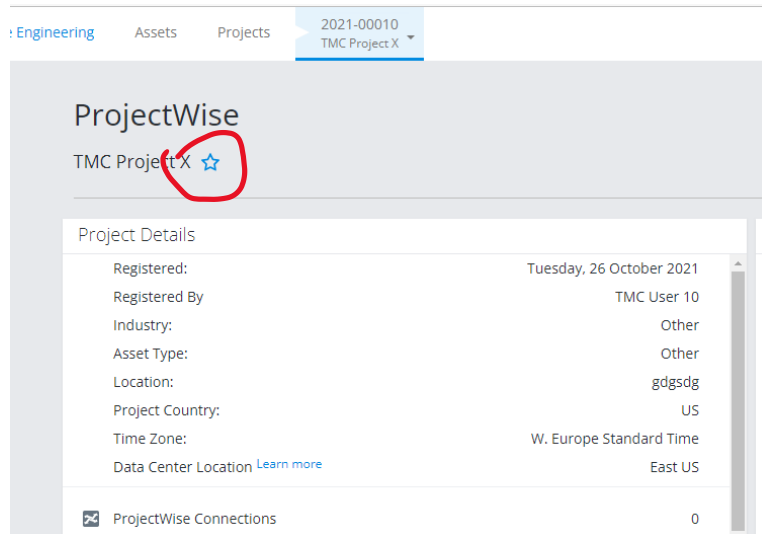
e Engineering Assets Projects 2021-00010 TMC Project X

ProjectWise

TMC Project X

Project Details

| | |
|---|---|
| Registered: | Tuesday, 26 October 2021 |
| Registered By | TMC User 10 |
| Industry: | Other |
| Asset Type: | Other |
| Location: | gdgsdg |
| Project Country: | US |
| Time Zone: | W. Europe Standard Time |
| Data Center Location Learn more | East US |

ProjectWise Connections 0